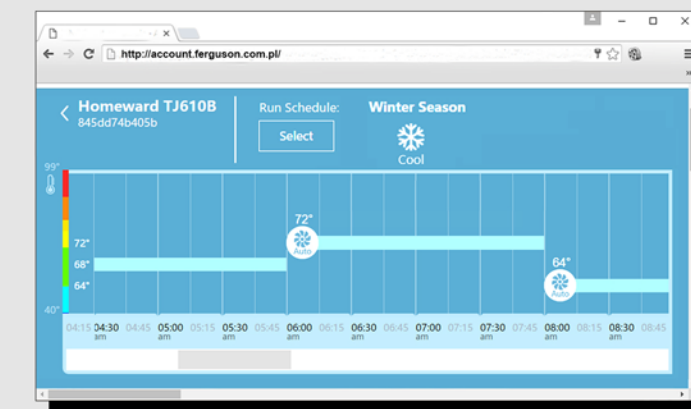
http://account.ferguson.com.pl/

Homeward TJ610B
845dd74b405b

Run Schedule: Winter Season

Select

Cool

99°

72°
68°
64°

40°

72°
Auto

64°
Auto

04:15 04:30 am 04:45 05:00 am 05:15 05:30 am 05:45 06:00 am 06:15 06:30 am 06:45 07:00 am 07:15 07:30 am 07:45 08:00 am 08:15 08:30 am 08:45